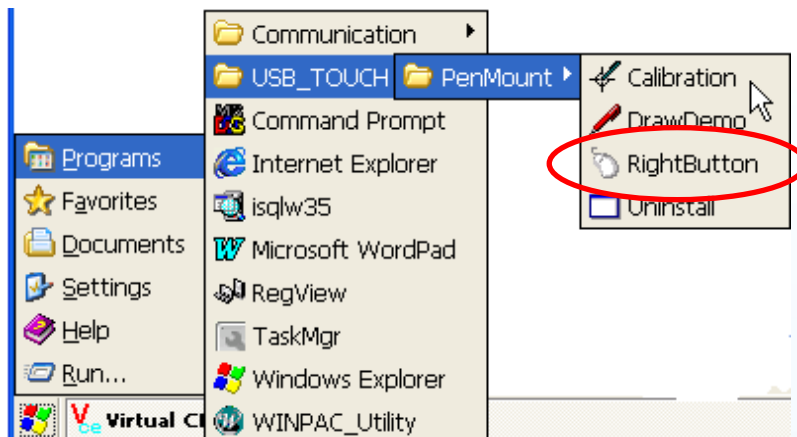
Programs
Favorites
Documents
Settings
Help
Run...

Communication
USB_TOUCH
Command Prompt
Internet Explorer
isqlw35
Microsoft WordPad
RegView
TaskMgr
Windows Explorer
WINPAC_Utility

PenMount

Calibration
DrawDemo
RightButton
Uninstall

Virtual C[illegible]